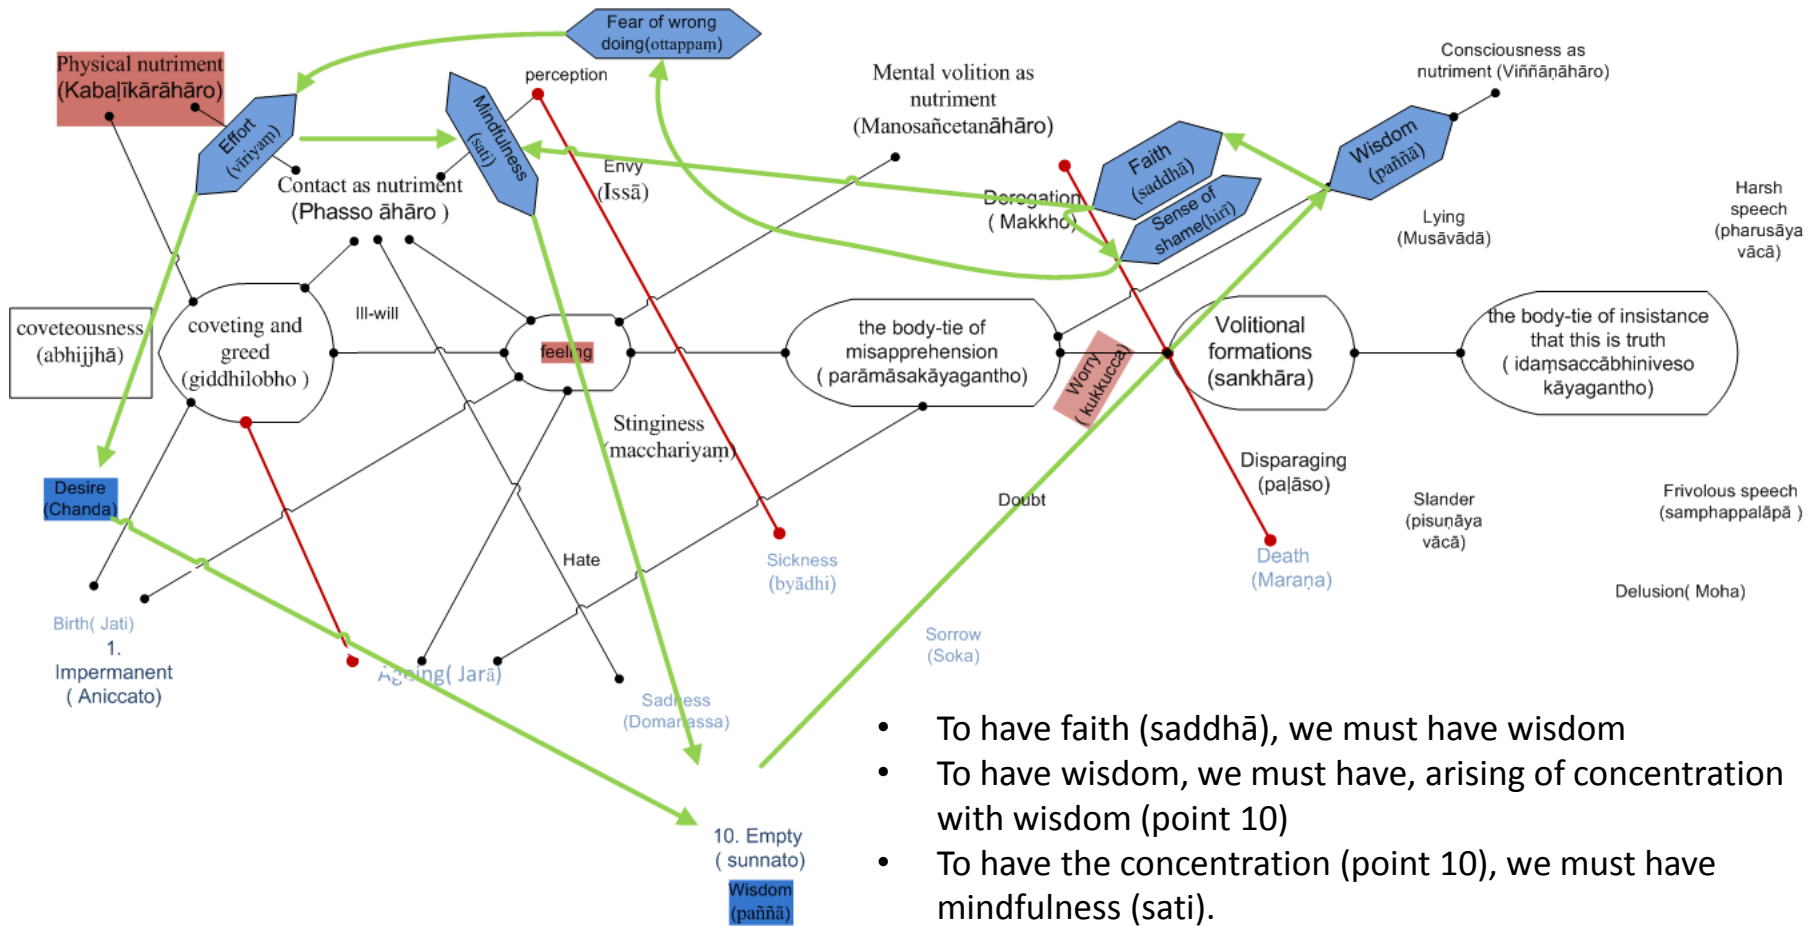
Fear of wrong doing(ottappaṃ)

Physical nutriment (Kabaḷīkārāhāro)

perception

Mental volition as nutriment (Manosañcetanāhāro)

Consciousness as nutriment (Viññāṇāhāro)

Effort (viriyam)

Mindfulness (sati)

Envy (Issā)

Faith (saddhā)

Wisdom (paññā)

Contact as nutriment (Phasso āhāro )

Deregation ( Makkho)

Sense of shame(hirī)

Lying (Musāvādā)

Harsh speech (pharusāya vācā)

Ill-will

coveteousness (abhijjhā)

coveting and greed (giddhilobho )

feeling

the body-tie of misapprehension ( parāmāsakāyagantho)

Worry ( kukkucca)

Volitional formations (sankhāra)

the body-tie of insistance that this is truth ( idaṃsaccābhiniveso kāyagantho)

Stinginess (macchariyam)

Disparaging (paḷāso)

Slander (pisuṇāya vācā)

Frivolous speech (samphappalāpā )

Desire (Chanda)

Doubt

Hate

Sickness (byādhi)

Death (Maraṇa)

Delusion( Moha)

Birth( Jati)

1. Impermanent ( Aniccato)

Ageing( Jarā)

Sadness (Domanassa)

Sorrow (Soka)

10. Empty ( sunnato)

Wisdom (paññā)

• To have faith (saddhā), we must have wisdom
• To have wisdom, we must have, arising of concentration with wisdom (point 10)
• To have the concentration (point 10), we must have mindfulness (sati).